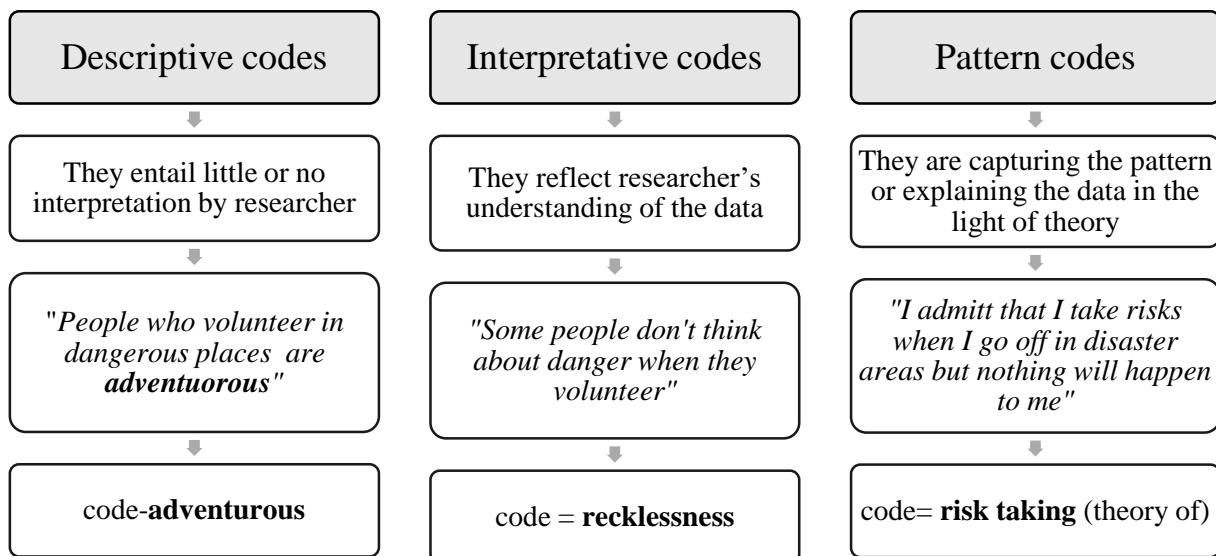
Descriptive codes

They entail little or no interpretation by researcher

"People who volunteer in dangerous places are adventuorous"

code-adventurous

Interpretative codes

They reflect researcher's understanding of the data

"Some people don't think about danger when they volunteer"

code = recklessness

Pattern codes

They are capturing the pattern or explaining the data in the light of theory

"I admitt that I take risks when I go off in disaster areas but nothing will happen to me"

code= risk taking (theory of)